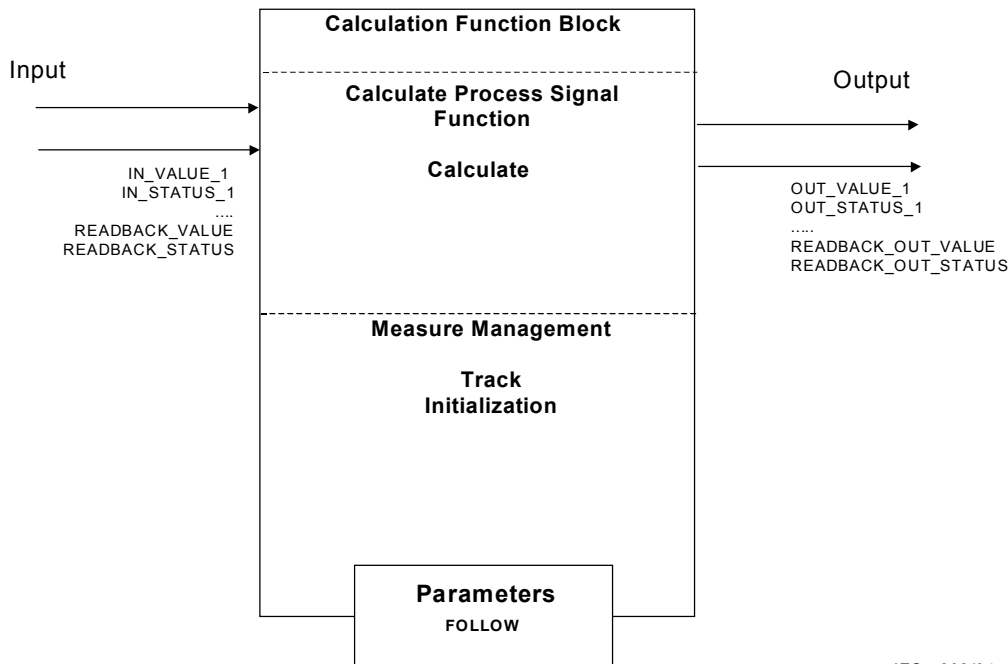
Calculation Function Block

Input

Calculate Process Signal Function

Calculate

Output

IN_VALUE_1
IN_STATUS_1
....
READBACK_VALUE
READBACK_STATUS

OUT_VALUE_1
OUT_STATUS_1
.....
READBACK_OUT_VALUE
READBACK_OUT_STATUS

Measure Management

Track
Initialization

Parameters
FOLLOW

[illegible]